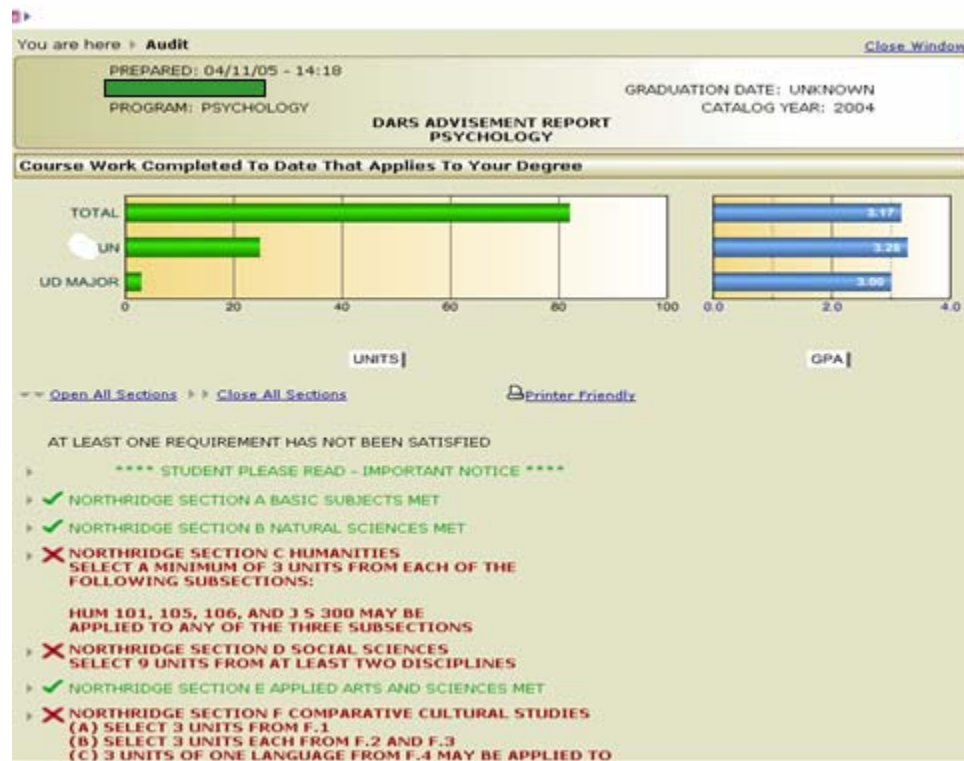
You are here ▸ **Audit**

Close Window

PREPARED: 04/11/05 - 14:18

PROGRAM: PSYCHOLOGY

GRADUATION DATE: UNKNOWN
CATALOG YEAR: 2004

DARS ADVISEMENT REPORT
PSYCHOLOGY

Course Work Completed To Date That Applies To Your Degree

TOTAL
UN
UD MAJOR

0 20 40 60 80 100

3.17
3.28
3.00

0.0 2.0 4.0

UNITS

GPA

Open All Sections ▸▸ Close All Sections

Printer Friendly

AT LEAST ONE REQUIREMENT HAS NOT BEEN SATISFIED

**** STUDENT PLEASE READ - IMPORTANT NOTICE ****

NORTHRIDGE SECTION A BASIC SUBJECTS MET

NORTHRIDGE SECTION B NATURAL SCIENCES MET

NORTHRIDGE SECTION C HUMANITIES
SELECT A MINIMUM OF 3 UNITS FROM EACH OF THE FOLLOWING SUBSECTIONS:

HUM 101, 105, 106, AND J S 300 MAY BE APPLIED TO ANY OF THE THREE SUBSECTIONS

NORTHRIDGE SECTION D SOCIAL SCIENCES
SELECT 9 UNITS FROM AT LEAST TWO DISCIPLINES

NORTHRIDGE SECTION E APPLIED ARTS AND SCIENCES MET

NORTHRIDGE SECTION F COMPARATIVE CULTURAL STUDIES
(A) SELECT 3 UNITS FROM F.1
(B) SELECT 3 UNITS EACH FROM F.2 AND F.3
(C) 3 UNITS OF ONE LANGUAGE FROM F.4 MAY BE APPLIED TO